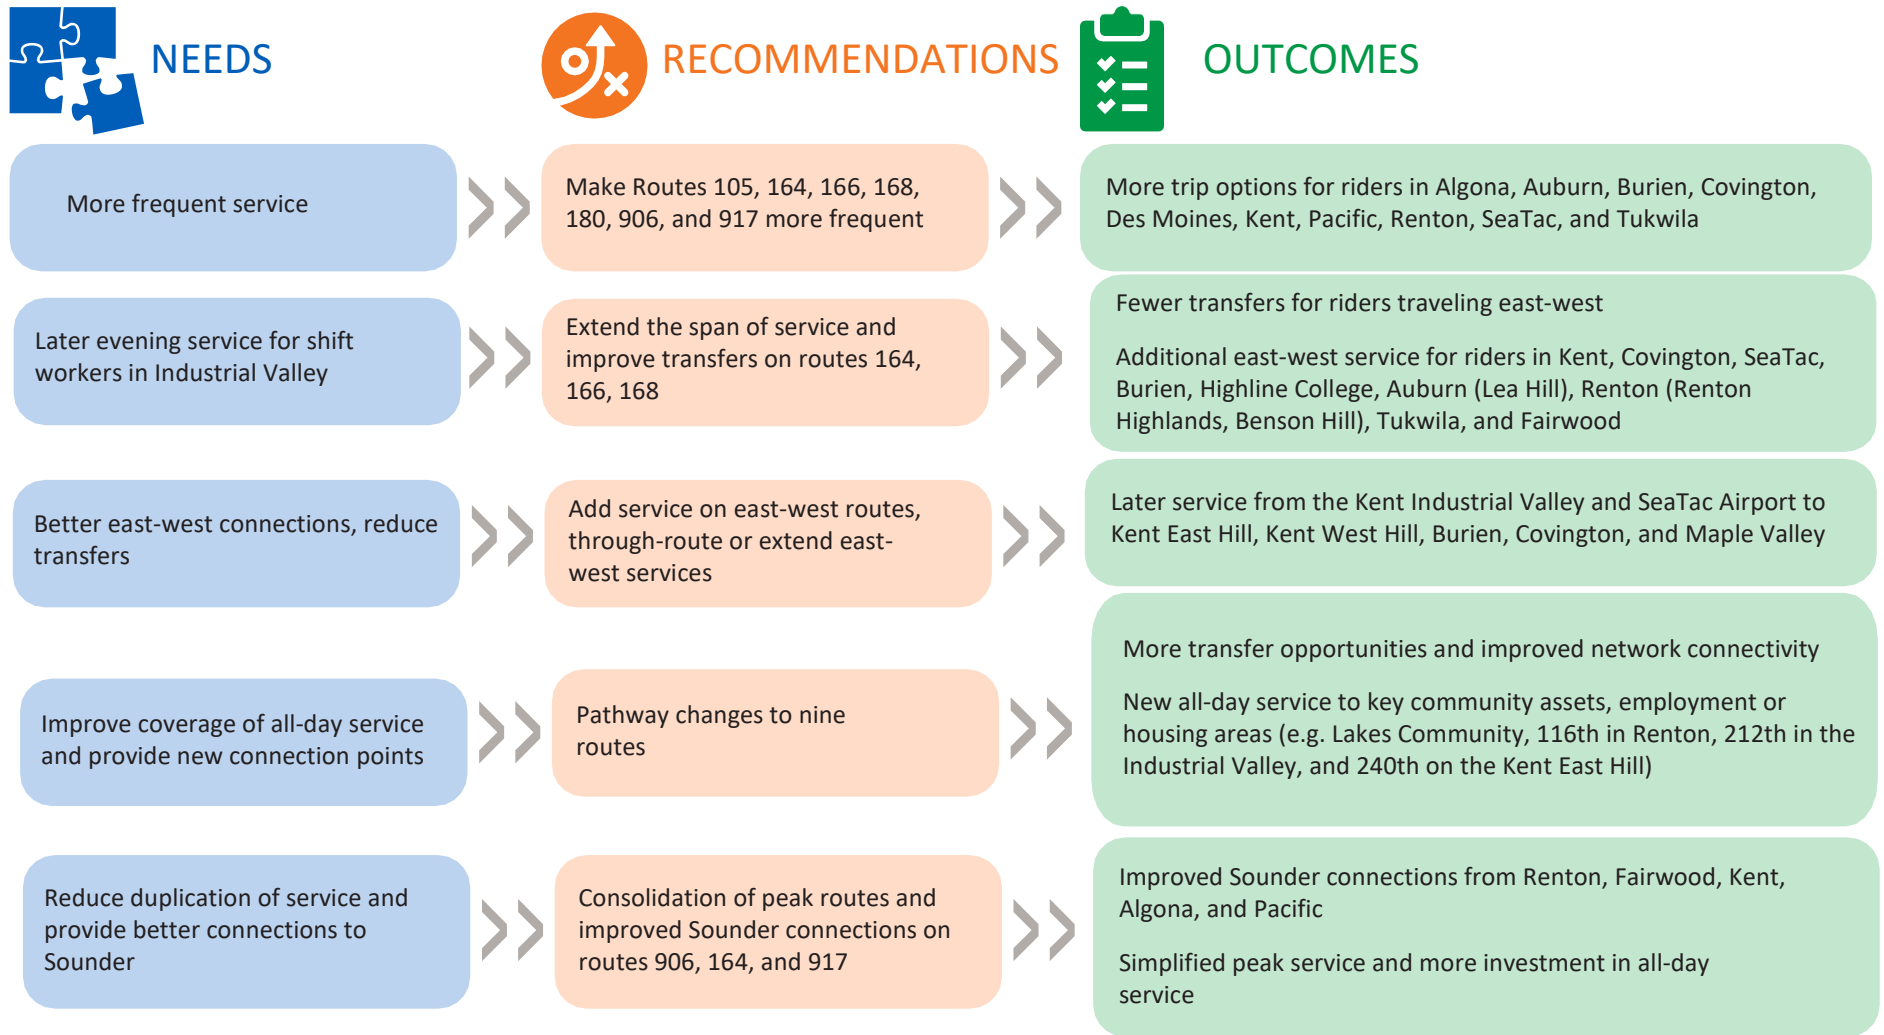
NEEDS

RECOMMENDATIONS

OUTCOMES

More frequent service

Make Routes 105, 164, 166, 168, 180, 906, and 917 more frequent

More trip options for riders in Algona, Auburn, Burien, Covington, Des Moines, Kent, Pacific, Renton, SeaTac, and Tukwila

Later evening service for shift workers in Industrial Valley

Extend the span of service and improve transfers on routes 164, 166, 168

Fewer transfers for riders traveling east-west

Additional east-west service for riders in Kent, Covington, SeaTac, Burien, Highline College, Auburn (Lea Hill), Renton (Renton Highlands, Benson Hill), Tukwila, and Fairwood

Better east-west connections, reduce transfers

Add service on east-west routes, through-route or extend east-west services

Later service from the Kent Industrial Valley and SeaTac Airport to Kent East Hill, Kent West Hill, Burien, Covington, and Maple Valley

Improve coverage of all-day service and provide new connection points

Pathway changes to nine routes

More transfer opportunities and improved network connectivity

New all-day service to key community assets, employment or housing areas (e.g. Lakes Community, 116th in Renton, 212th in the Industrial Valley, and 240th on the Kent East Hill)

Reduce duplication of service and provide better connections to Sounder

Consolidation of peak routes and improved Sounder connections on routes 906, 164, and 917

Improved Sounder connections from Renton, Fairwood, Kent, Algona, and Pacific

Simplified peak service and more investment in all-day service